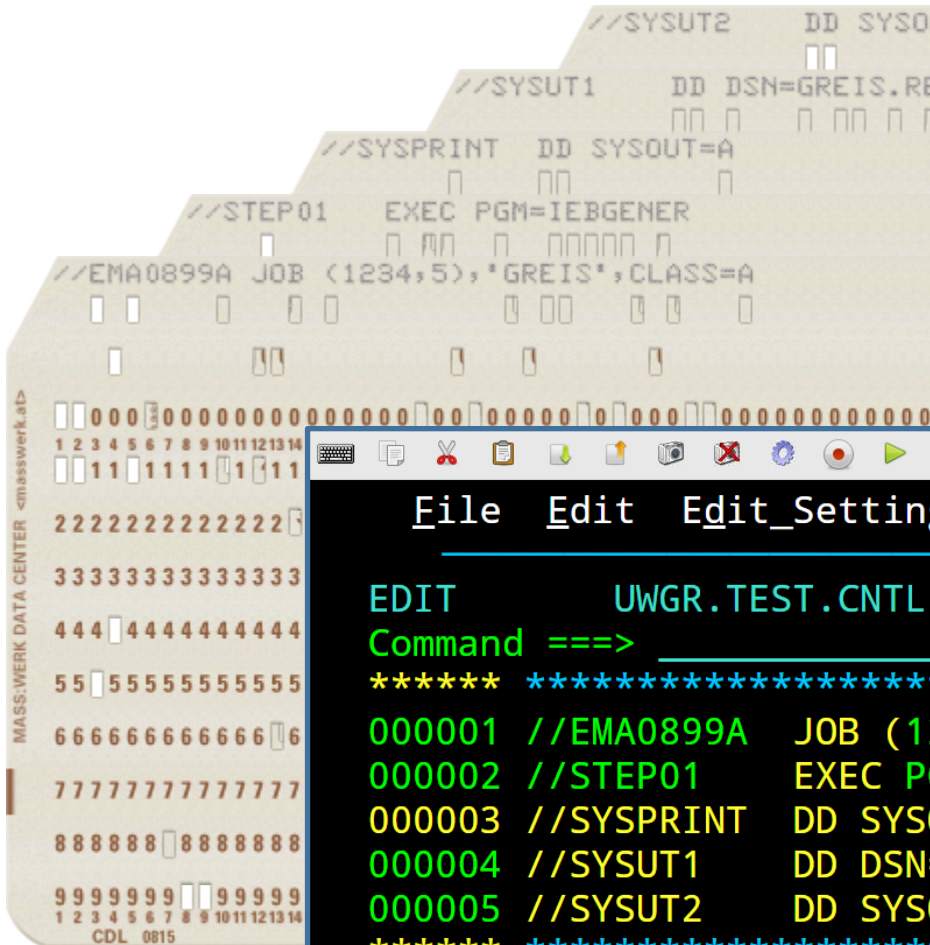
//SYSUT2 DD SYSO

//SYSUT1 DD DSN=GREIS.RE

//SYSPRINT DD SYSOUT=A

//STEP01 EXEC PGM=IEBGENER

//EMA0899A JOB (1234,5),'GREIS',CLASS=A

MASS:WERK DATA CENTER <masswerk.at>

000000000000000000000000000000000000000
1 2 3 4 5 6 7 8 9 10 11 12 13 14
11111111111
2222222222222
33333333333333
44444444444444
55555555555555
6666666666666
77777777777777
8888888888888
999999999999
1 2 3 4 5 6 7 8 9 10 11 12 13 14
CDL 0815

File Edit Edit_Setting

EDIT UWGR.TEST.CNTL
Command ===>
****** ****************
000001 //EMA0899A JOB (1
000002 //STEP01 EXEC P
000003 //SYSPRINT DD SYS
000004 //SYSUT1 DD DSN
000005 //SYSUT2 DD SYS